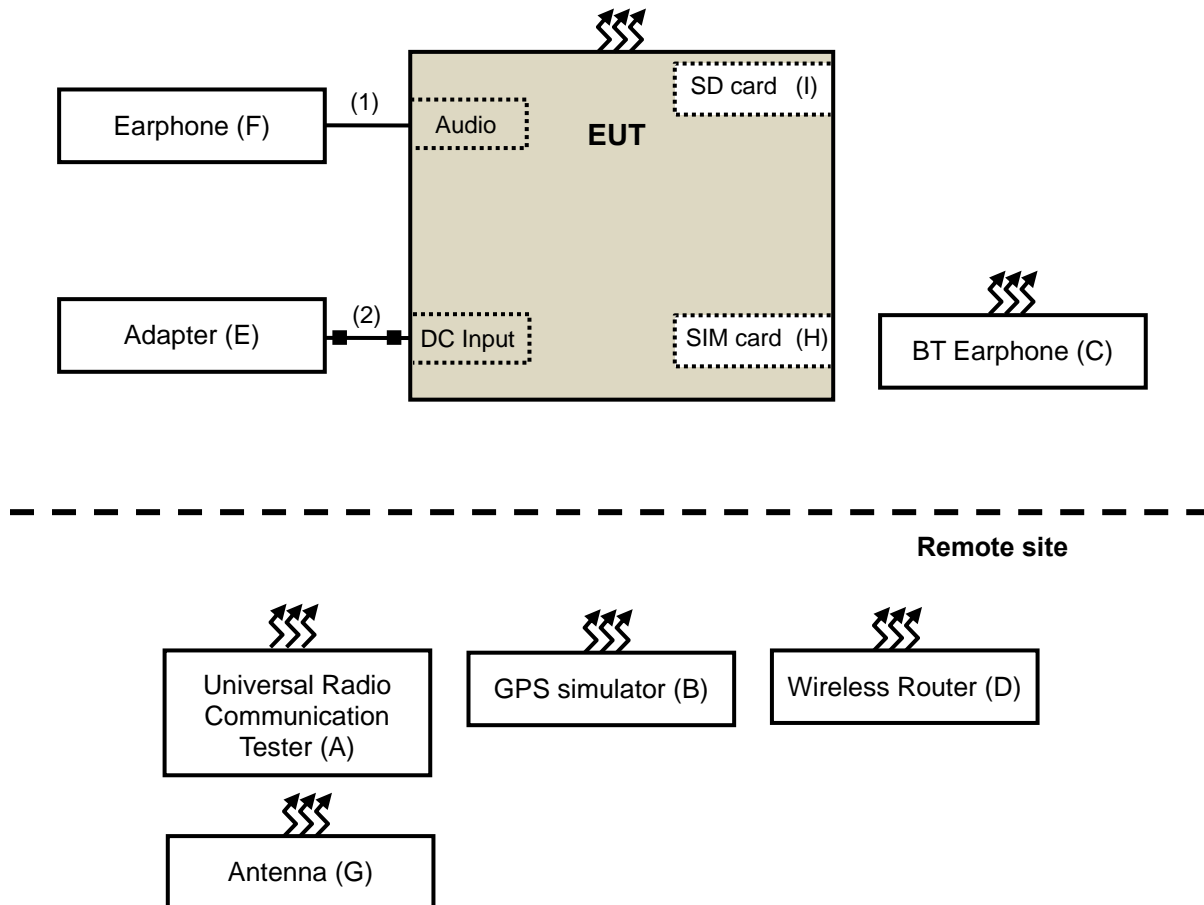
Earphone (F)

(1)

Audio

EUT

SD card (I)

Adapter (E)

(2)

DC Input

SIM card (H)

BT Earphone (C)

Remote site

Universal Radio Communication Tester (A)

GPS simulator (B)

Wireless Router (D)

Antenna (G)